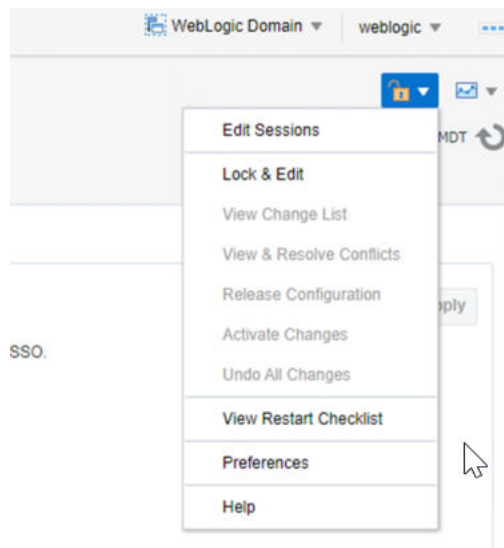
WebLogic Domain ▼ weblogic ▼

Edit Sessions

Lock & Edit

View Change List

View & Resolve Conflicts

Release Configuration

Activate Changes

Undo All Changes

View Restart Checklist

Preferences

Help

MDT

pply

SSO.